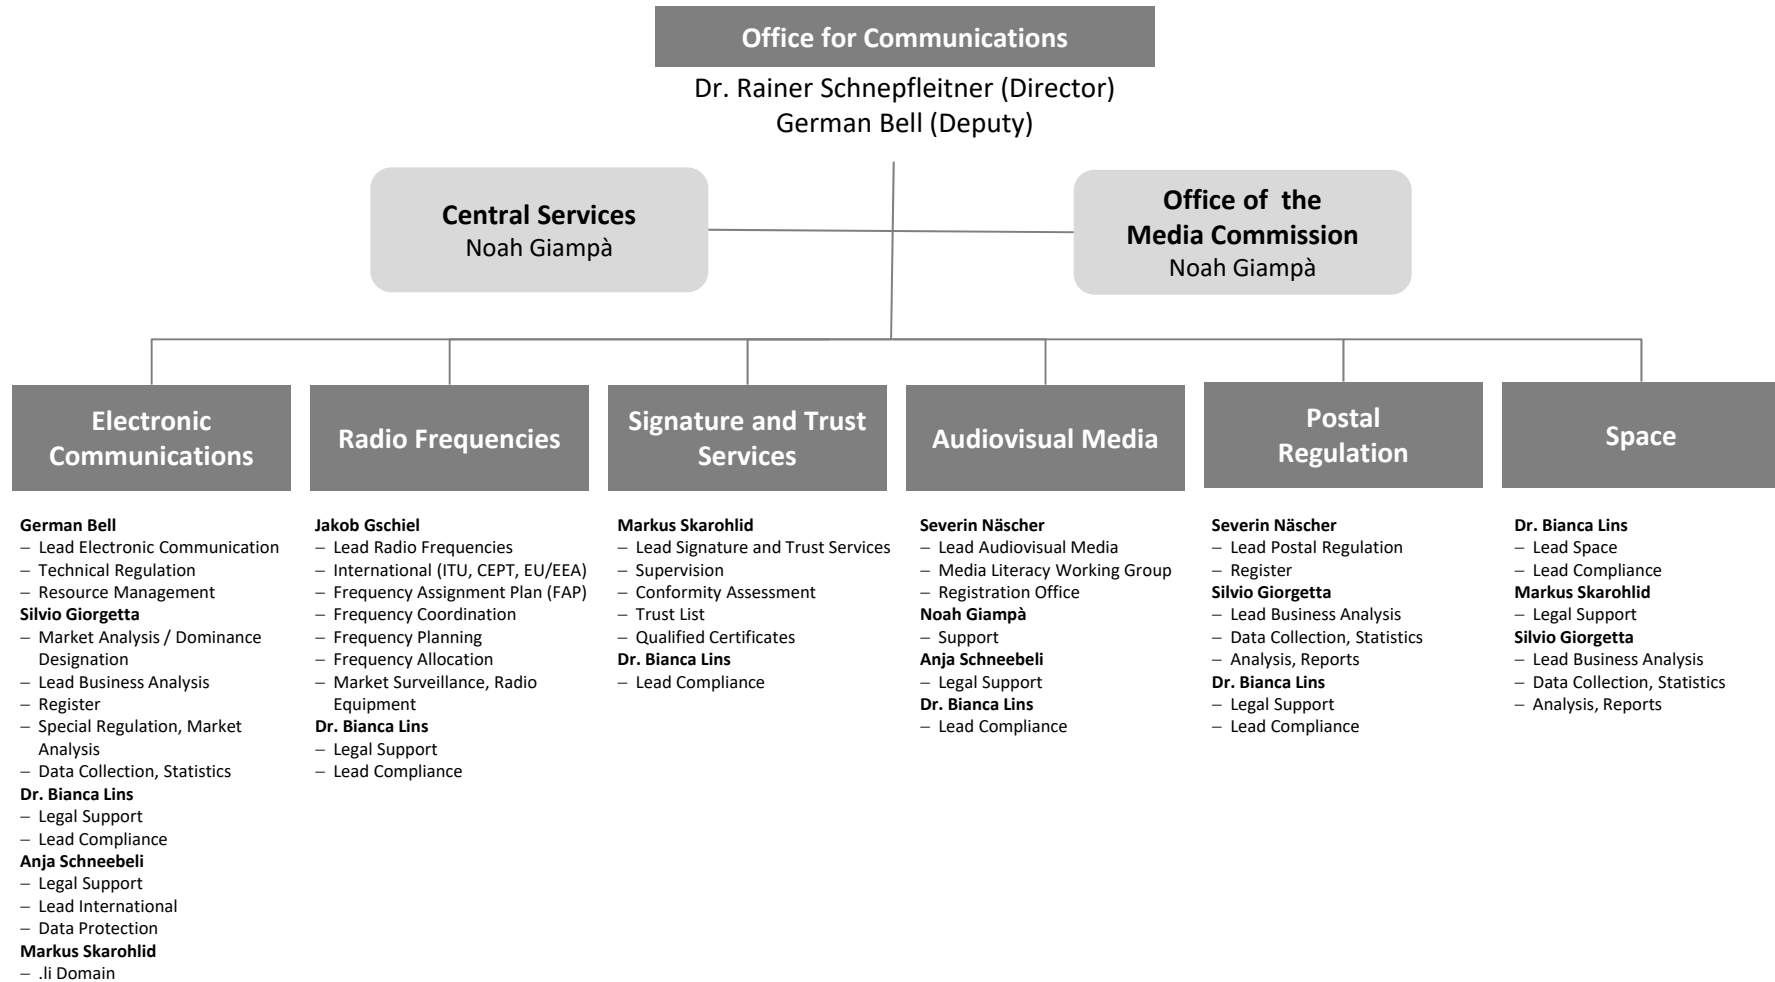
Office for Communications

Dr. Rainer Schnepfleitner (Director)
German Bell (Deputy)

Central Services
Noah Giampà

Office of the Media Commission
Noah Giampà

Electronic Communications

German Bell
– Lead Electronic Communication
– Technical Regulation
– Resource Management
Silvio Giorgetta
– Market Analysis / Dominance Designation
– Lead Business Analysis
– Register
– Special Regulation, Market Analysis
– Data Collection, Statistics
Dr. Bianca Lins
– Legal Support
– Lead Compliance
Anja Schneebeli
– Legal Support
– Lead International
– Data Protection
Markus Skarohlid
– .li Domain

Radio Frequencies

Jakob Gschiel
– Lead Radio Frequencies
– International (ITU, CEPT, EU/EEA)
– Frequency Assignment Plan (FAP)
– Frequency Coordination
– Frequency Planning
– Frequency Allocation
– Market Surveillance, Radio Equipment
Dr. Bianca Lins
– Legal Support
– Lead Compliance

Signature and Trust Services

Markus Skarohlid
– Lead Signature and Trust Services
– Supervision
– Conformity Assessment
– Trust List
– Qualified Certificates
Dr. Bianca Lins
– Lead Compliance

Audiovisual Media

Severin Näscher
– Lead Audiovisual Media
– Media Literacy Working Group
– Registration Office
Noah Giampà
– Support
Anja Schneebeli
– Legal Support
Dr. Bianca Lins
– Lead Compliance

Postal Regulation

Severin Näscher
– Lead Postal Regulation
– Register
Silvio Giorgetta
– Lead Business Analysis
– Data Collection, Statistics
– Analysis, Reports
Dr. Bianca Lins
– Legal Support
– Lead Compliance

Space

Dr. Bianca Lins
– Lead Space
– Lead Compliance
Markus Skarohlid
– Legal Support
Silvio Giorgetta
– Lead Business Analysis
– Data Collection, Statistics
– Analysis, Reports